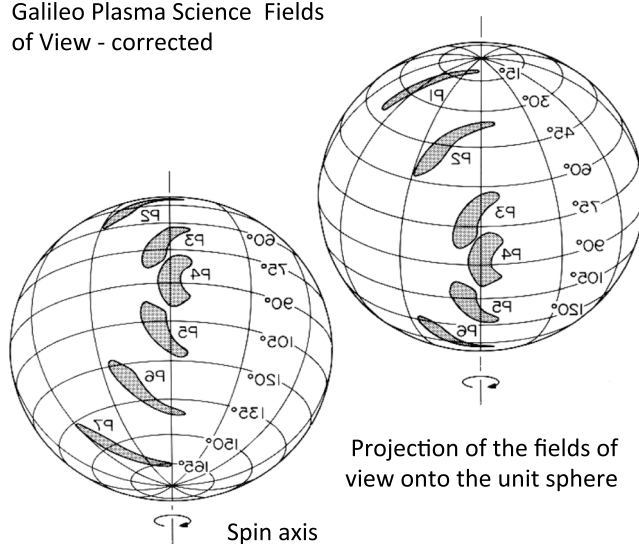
Galileo Plasma Science Fields of View - corrected

15°
P1
30°
45°
P2
60°
75°
P3
90°
P4
105°
P5
120°
P6

P2
60°
P3
75°
P4
90°
P5
105°
P6
120°
135°
P7
150°
165°

Projection of the fields of view onto the unit sphere

Spin axis